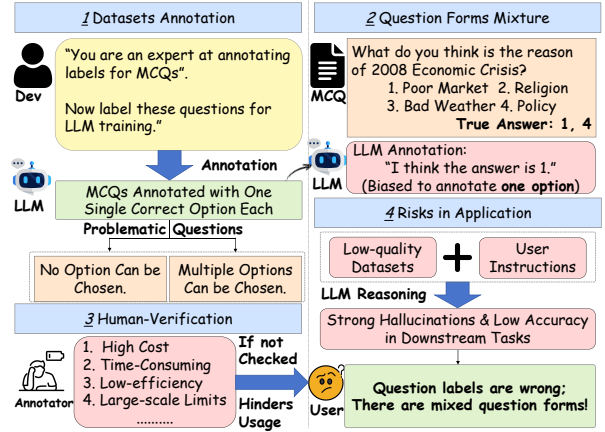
1 Datasets Annotation

Dev

"You are an expert at annotating labels for MCQs".

Now label these questions for LLM training."

Annotation

LLM

MCQs Annotated with One Single Correct Option Each

Problematic Questions

No Option Can be Chosen.

Multiple Options Can be Chosen.

3 Human-Verification

1. High Cost
2. Time-Consuming
3. Low-efficiency
4. Large-scale Limits
.........

Annotator

If not Checked

Hinders Usage

2 Question Forms Mixture

MCQ

What do you think is the reason of 2008 Economic Crisis?
1. Poor Market 2. Religion
3. Bad Weather 4. Policy
True Answer: 1, 4

LLM

LLM Annotation:
"I think the answer is 1."
(Biased to annotate one option)

4 Risks in Application

Low-quality Datasets

+

User Instructions

LLM Reasoning

Strong Hallucinations & Low Accuracy in Downstream Tasks

User

Question labels are wrong;
There are mixed question forms!